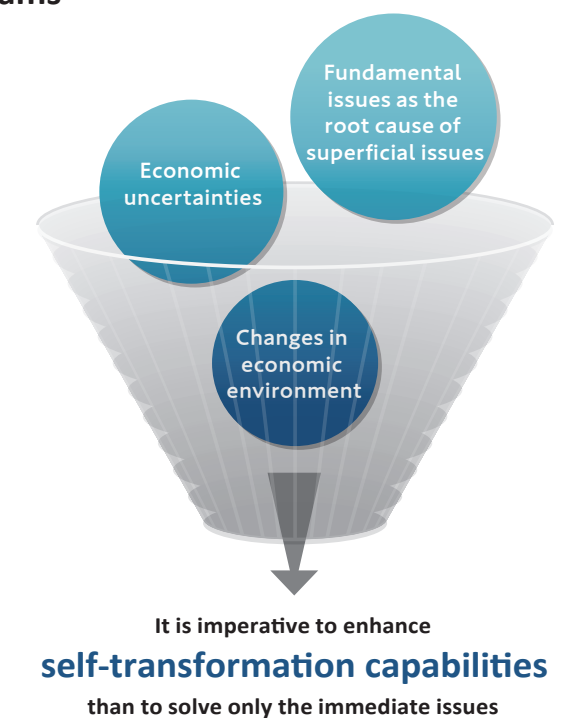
ams

Fundamental issues as the root cause of superficial issues

Economic uncertainties

Changes in economic environment

It is imperative to enhance
self-transformation capabilities
than to solve only the immediate issues